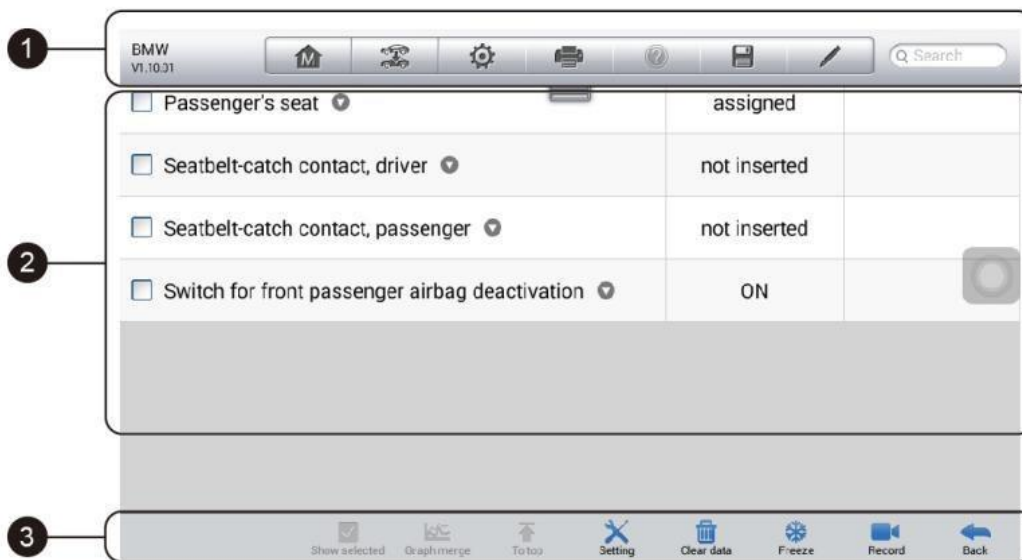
1

BMW
V1.10.31

Search

| | | |
|---|---|---|
| Passenger's seat | assigned | |
| Seatbelt-catch contact, driver | not inserted | |
| Seatbelt-catch contact, passenger | not inserted | |
| Switch for front passenger airbag deactivation | ON | |

2

3

Show selected  Graph merge  To top  Setting  Clear data  Freeze  Record  Back